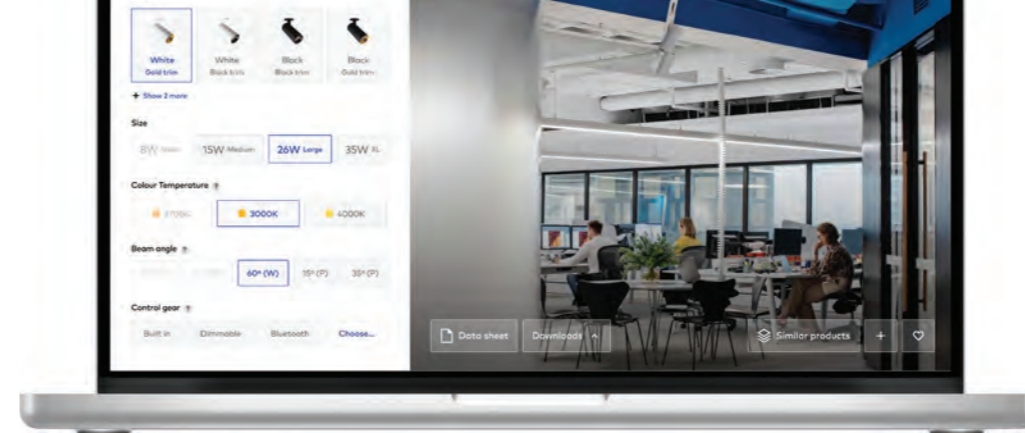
White
Gold trim

White
Black trim

Black
Black trim

Black
Gold trim

+ Show 2 more

Size

8W Small

15W Medium

26W Large

35W XL

Colour Temperature ?

2700K

3000K

4000K

Beam angle ?

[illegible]

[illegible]

60° (W)

15° (P)

35° (P)

Control gear ?

Built in

Dimmable

Bluetooth

Choose...

Data sheet

Downloads

Similar products

+